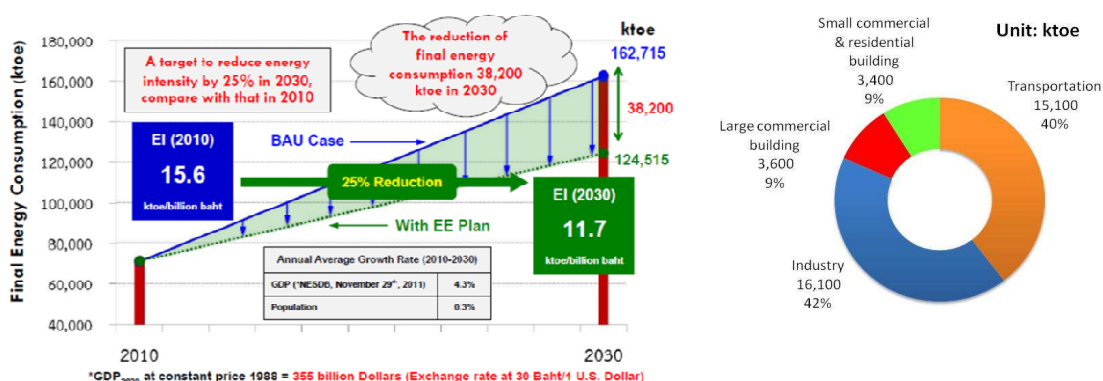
Final Energy Consumption (ktoe)

180,000
160,000
140,000
120,000
100,000
80,000
60,000
40,000

2010
2030

A target to reduce energy intensity by 25% in 2030, compare with that in 2010

The reduction of final energy consumption 38,200 ktoe in 2030

ktoe
162,715
38,200
124,515

EI (2010)
15.6
ktoe/billion baht

BAU Case

25% Reduction

EI (2030)
11.7
ktoe/billion baht

With EE Plan

| Annual Average Growth Rate (2010-2030) | |
|---|---|
| GDP (*NESDB, November 29th, 2011) | 4.3% |
| Population | 0.3% |

*$CDP_{2030}$ at constant price 1988 = 355 billion Dollars (Exchange rate at 30 Baht/1 U.S. Dollar)

Unit: ktoe

Small commercial & residential building
3,400
9%

Transportation
15,100
40%

Large commercial building
3,600
9%

Industry
16,100
42%